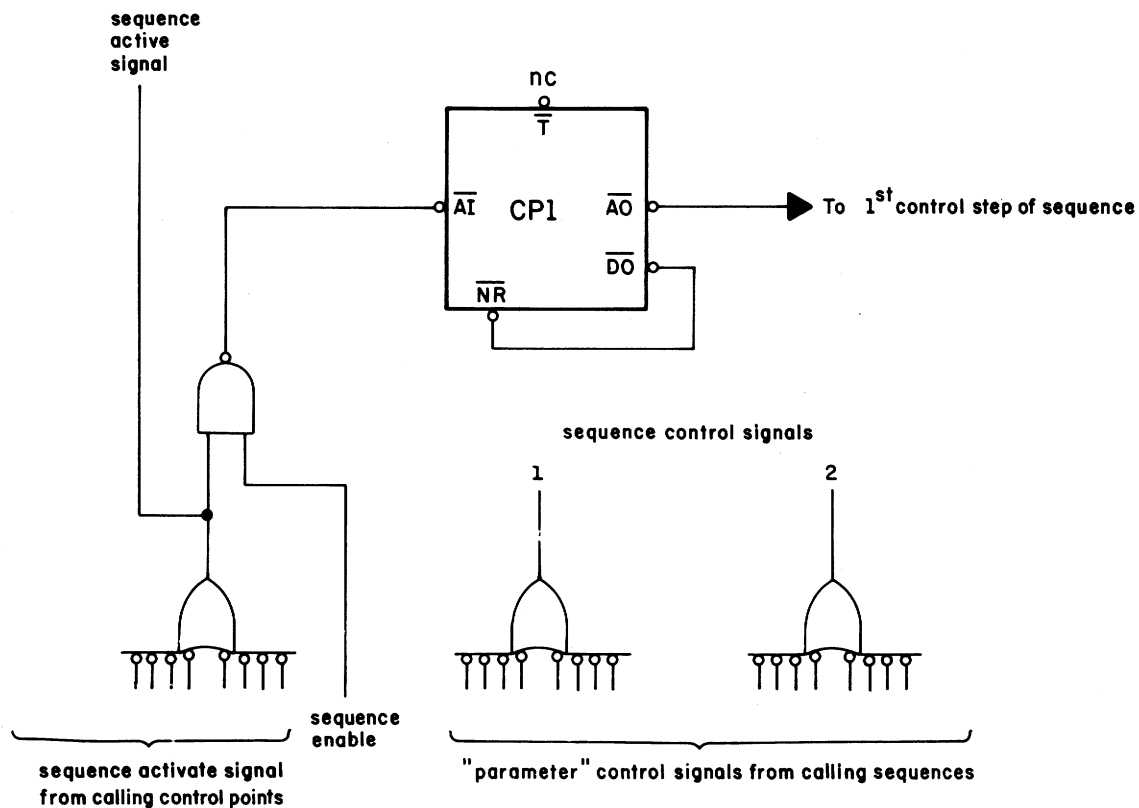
sequence active signal

nc

$\overline{T}$

$\overline{AI}$

CP1

$\overline{AO}$

To $1^{st}$ control step of sequence

$\overline{DO}$

$\overline{NR}$

sequence control signals

1

2

sequence enable

sequence activate signal from calling control points

"parameter" control signals from calling sequences